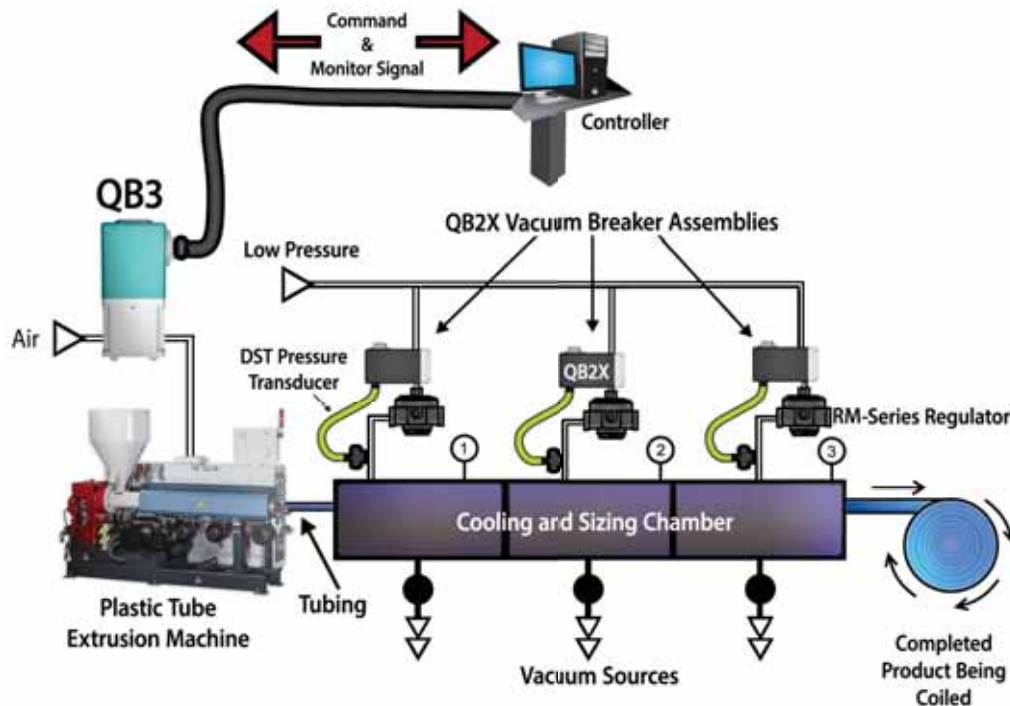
Command
&
Monitor Signal

Controller

QB3

QB2X Vacuum Breaker Assemblies

Low Pressure

Air

DST Pressure Transducer

QB2X

RM-Series Regulator

1

2

3

Cooling and Sizing Chamber

Plastic Tube Extrusion Machine

Tubing

Vacuum Sources

Completed Product Being Coiled